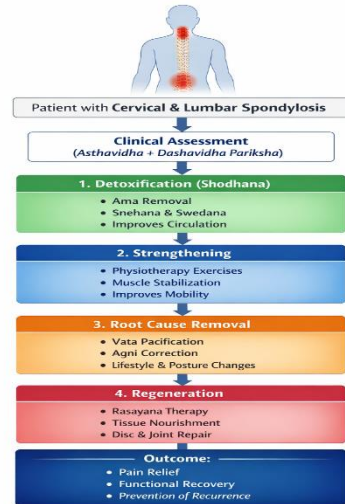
Patient with Cervical & Lumbar Spondylosis

Clinical Assessment
(Asthavidha + Dashavidha Pariksha)

1. Detoxification (Shodhana)
• Ama Removal
• Snehana & Swedana
• Improves Circulation

2. Strengthening
• Physiotherapy Exercises
• Muscle Stabilization
• Improves Mobility

3. Root Cause Removal
• Vata Pacification
• Agni Correction
• Lifestyle & Posture Changes

4. Regeneration
• Rasayana Therapy
• Tissue Nourishment
• Disc & Joint Repair

Outcome:
• Pain Relief
• Functional Recovery
• Prevention of Recurrence